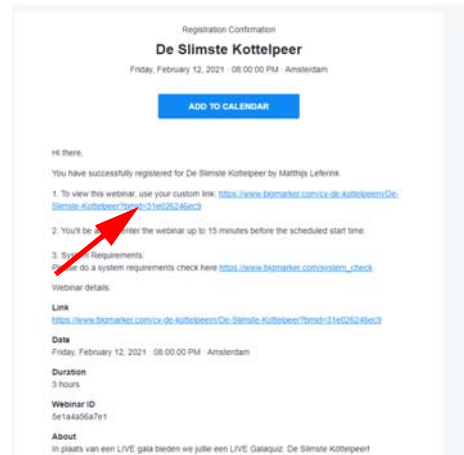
Registration Confirmation

De Slimste Kottelpeer

Friday, February 12, 2021 · 08:00:00 PM · Amsterdam

ADD TO CALENDAR

Hi there,

You have successfully registered for De Slimste Kottelpeer by Matthijs Leferink.

1. To view this webinar, use your custom link: https://www.bigmarker.com/cv-de-kottelpeer/De-Slimste-Kottelpeer?bmid=31e026246ec9

2. You'll be able to enter the webinar up to 15 minutes before the scheduled start time.

3. System Requirements:
Please do a system requirements check here https://www.bigmarker.com/system_check

Webinar details:

Link
https://www.bigmarker.com/cv-de-kottelpeer/De-Slimste-Kottelpeer?bmid=31e026246ec9

Date
Friday, February 12, 2021 · 08:00:00 PM · Amsterdam

Duration
3 hours

Webinar ID
5e1a4a56a7e1

About
In plaats van een LIVE gala bieden we jullie een LIVE Galaquiz: De Slimste Kottelpeer!